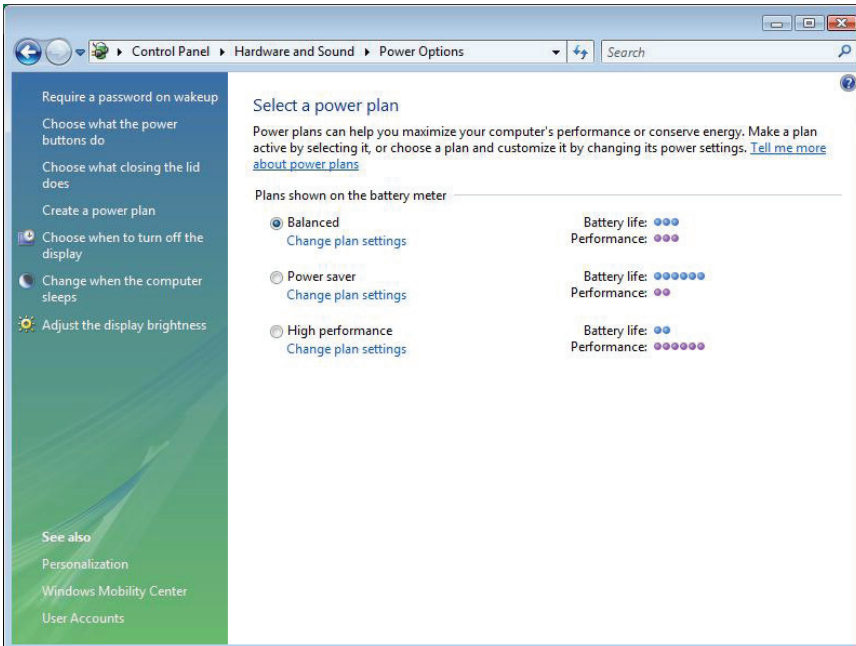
Control Panel ▸ Hardware and Sound ▸ Power Options

Search

Require a password on wakeup

Choose what the power buttons do

Choose what closing the lid does

Create a power plan

Choose when to turn off the display

Change when the computer sleeps

Adjust the display brightness

See also

Personalization

Windows Mobility Center

User Accounts

Select a power plan

Power plans can help you maximize your computer's performance or conserve energy. Make a plan active by selecting it, or choose a plan and customize it by changing its power settings. Tell me more about power plans

Plans shown on the battery meter

Balanced
Change plan settings

Battery life: ●●●
Performance: ●●●

Power saver
Change plan settings

Battery life: ●●●●●●
Performance: ●●

High performance
Change plan settings

Battery life: ●●
Performance: ●●●●●●